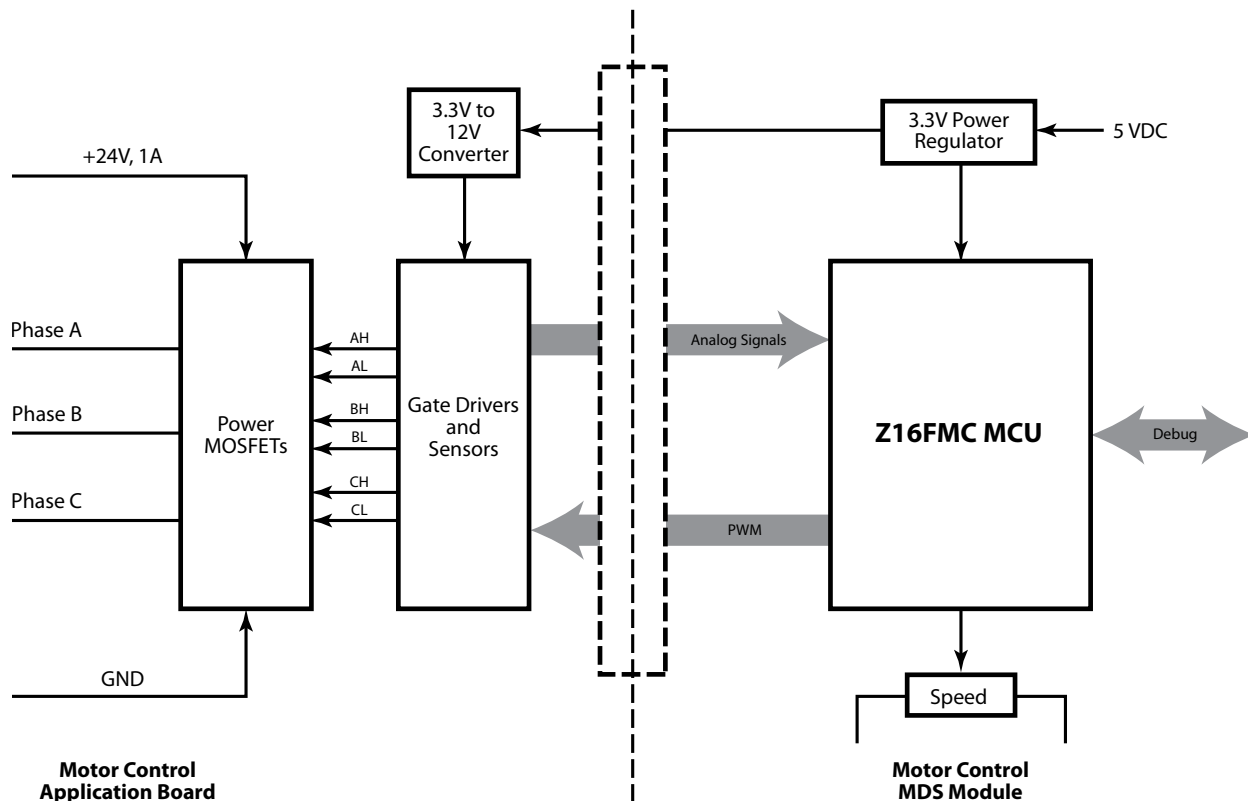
3.3V to 12V Converter

3.3V Power Regulator

5 VDC

+24V, 1A

Phase A

Phase B

Phase C

Power MOSFETs

AH

AL

BH

BL

CH

CL

Gate Drivers and Sensors

Analog Signals

Z16FMC MCU

Debug

PWM

GND

Speed

Motor Control Application Board

Motor Control MDS Module